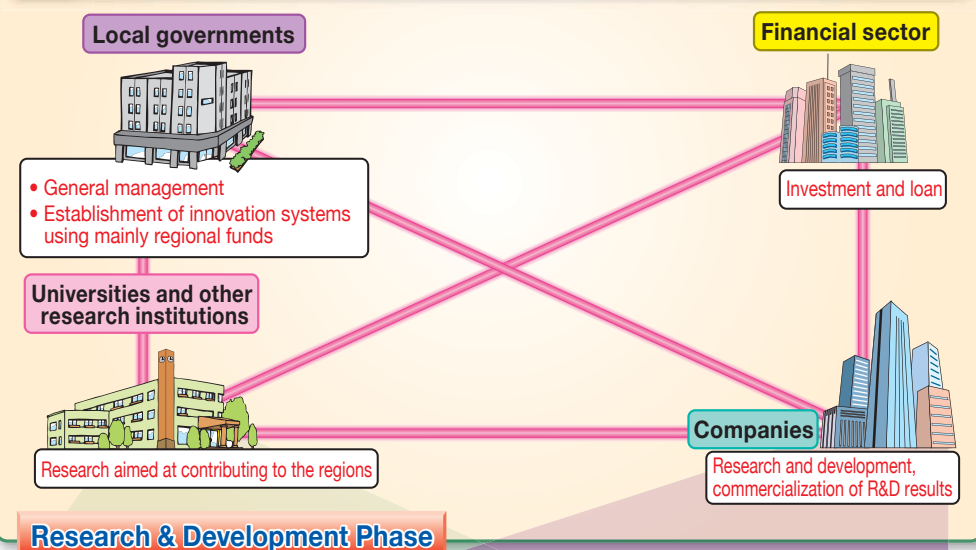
Local governments

Financial sector

• General management
• Establishment of innovation systems using mainly regional funds

Investment and loan

Universities and other research institutions

Research aimed at contributing to the regions

Companies

Research and development, commercialization of R&D results

Research & Development Phase